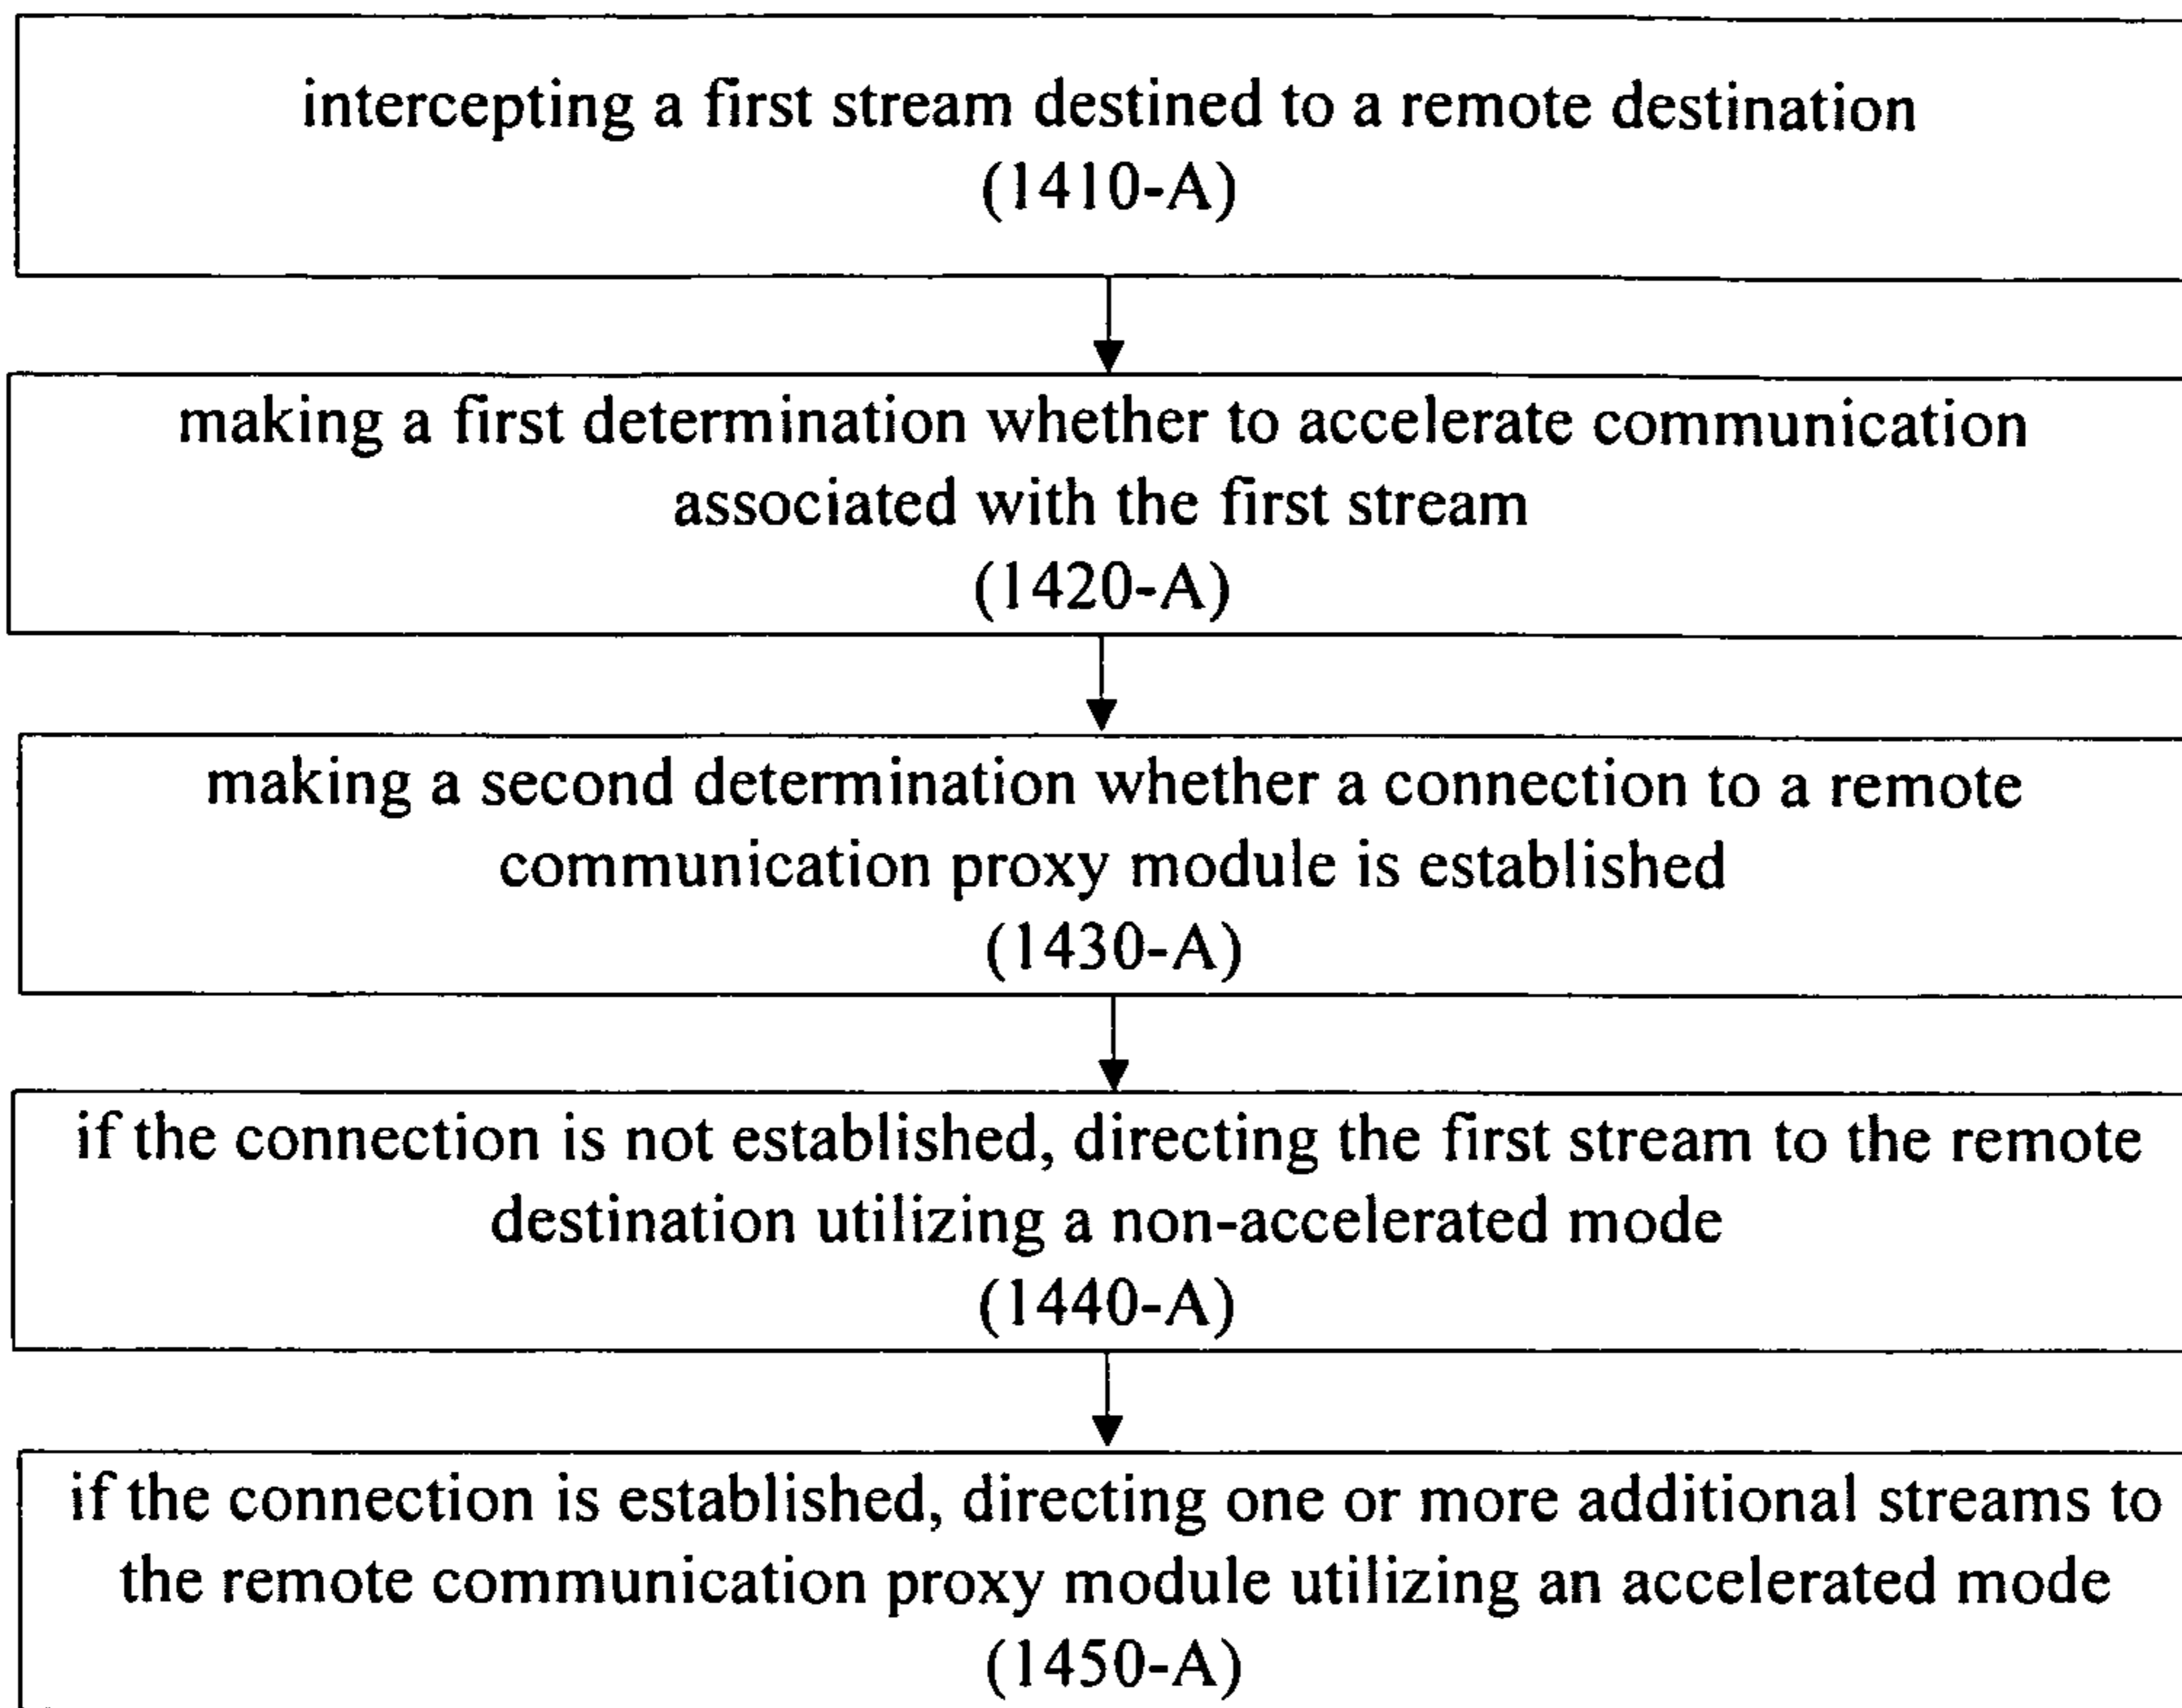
intercepting a first stream destined to a remote destination
(1410-A)

making a first determination whether to accelerate communication associated with the first stream
(1420-A)

making a second determination whether a connection to a remote communication proxy module is established
(1430-A)

if the connection is not established, directing the first stream to the remote destination utilizing a non-accelerated mode
(1440-A)

if the connection is established, directing one or more additional streams to the remote communication proxy module utilizing an accelerated mode
(1450-A)